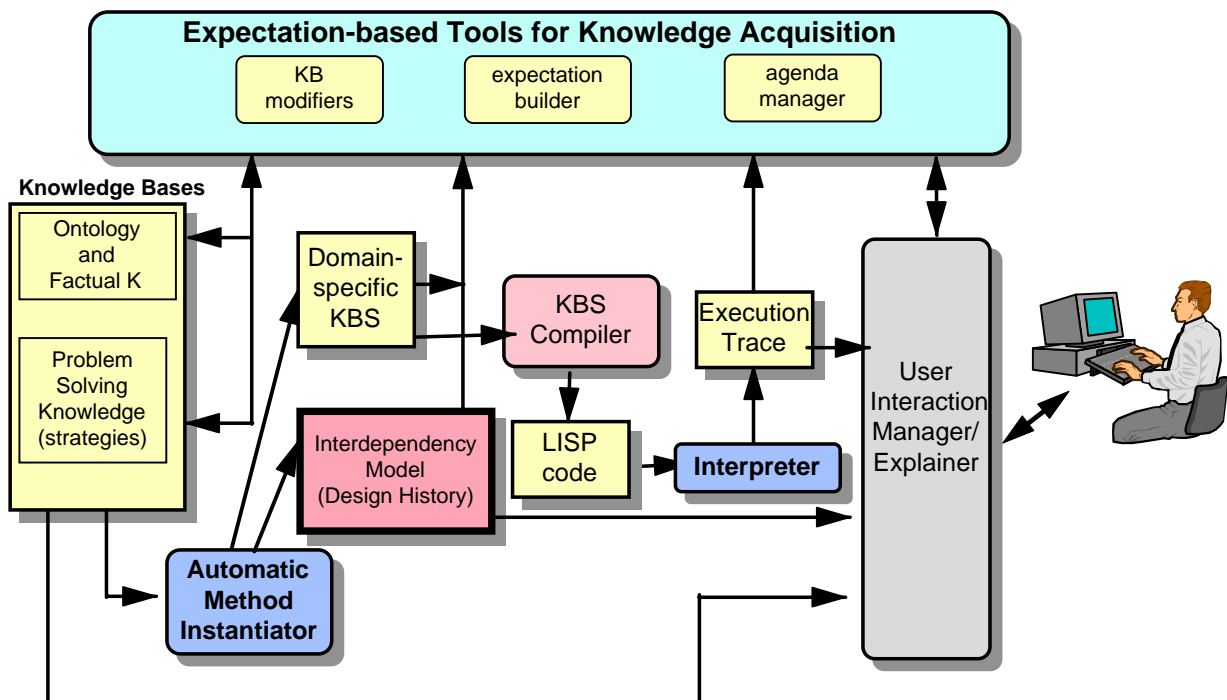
Expectation-based Tools for Knowledge Acquisition

KB modifiers

expectation builder

agenda manager

Knowledge Bases

Ontology and Factual K

Problem Solving Knowledge (strategies)

Domain-specific KBS

KBS Compiler

Execution Trace

User Interaction Manager/ Explainer

Interdependency Model (Design History)

LISP code

Interpreter

Automatic Method Instantiator